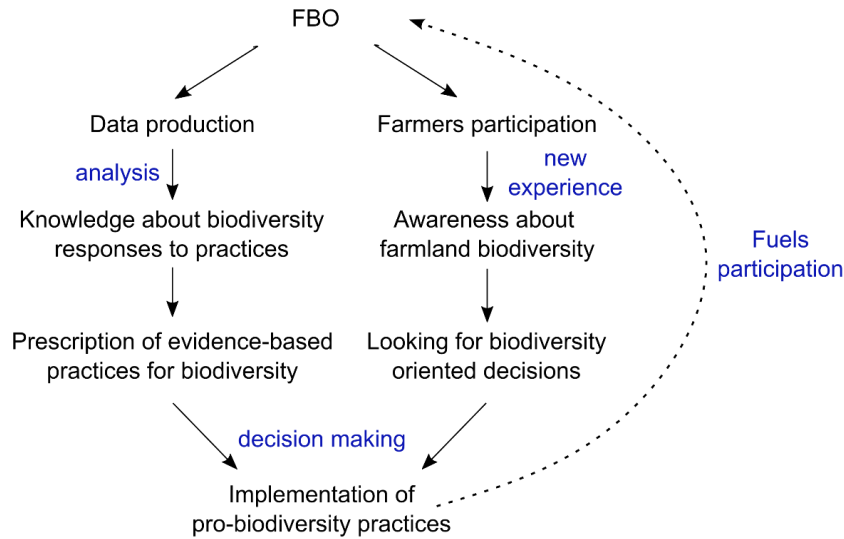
FBO

Data production

analysis

Knowledge about biodiversity responses to practices

Prescription of evidence-based practices for biodiversity

Farmers participation

new experience

Awareness about farmland biodiversity

Looking for biodiversity oriented decisions

Fuels participation

decision making

Implementation of pro-biodiversity practices